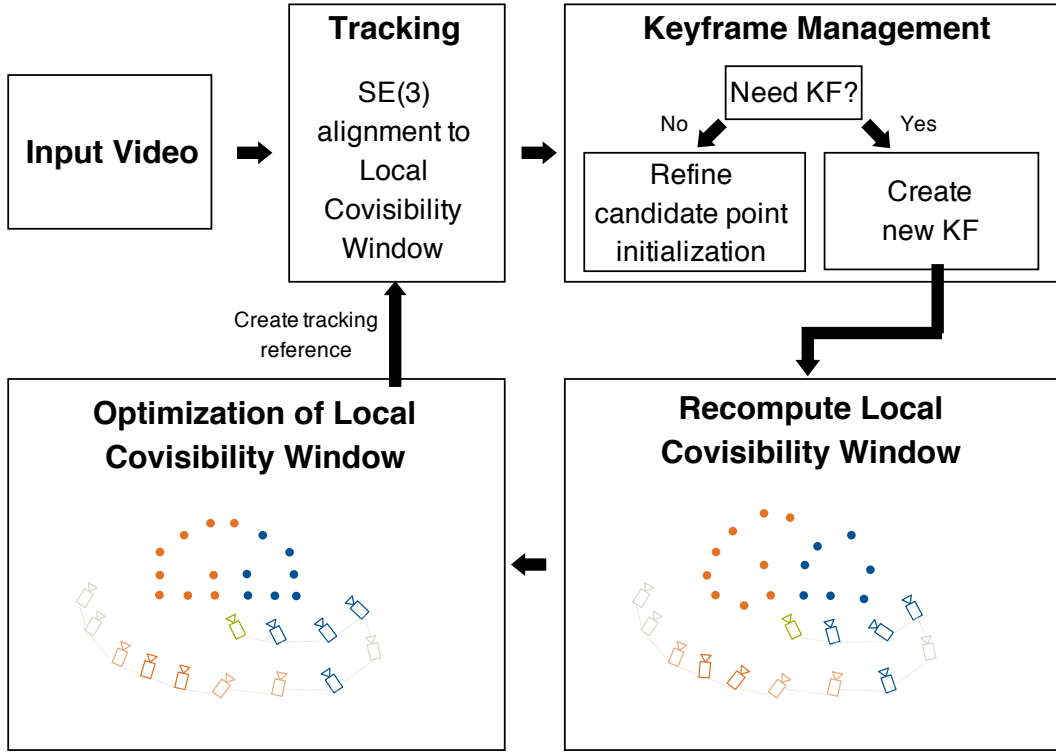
Input Video

Tracking

SE(3) alignment to Local Covisibility Window

Keyframe Management

Need KF?

No

Yes

Refine candidate point initialization

Create new KF

Create tracking reference

Optimization of Local Covisibility Window

Recompute Local Covisibility Window